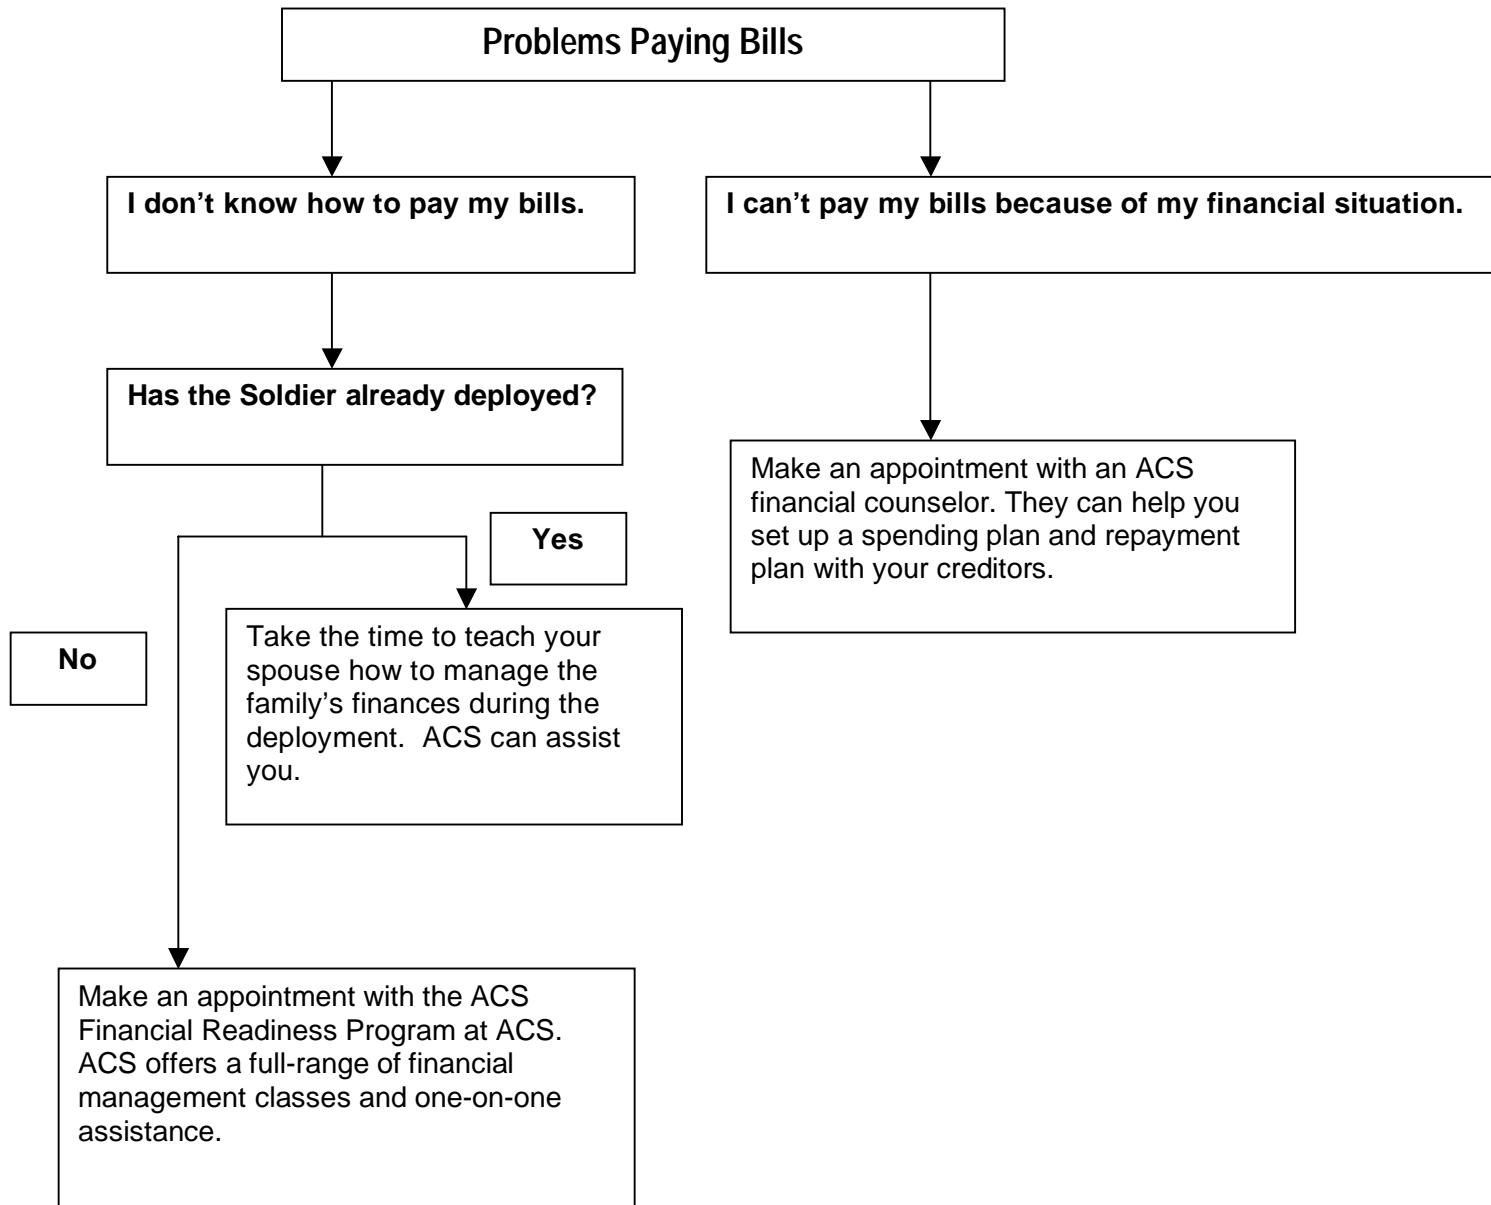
Problems Paying Bills

I don’t know how to pay my bills.

I can’t pay my bills because of my financial situation.

Has the Soldier already deployed?

Make an appointment with an ACS financial counselor. They can help you set up a spending plan and repayment plan with your creditors.

Yes

No

Take the time to teach your spouse how to manage the family’s finances during the deployment. ACS can assist you.

Make an appointment with the ACS Financial Readiness Program at ACS. ACS offers a full-range of financial management classes and one-on-one assistance.